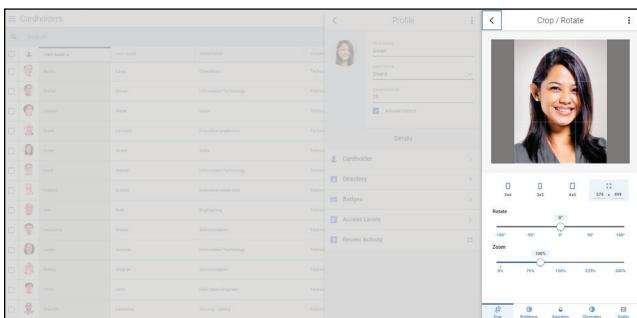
Cardholders

Search

First Name

Last Name

Department

Profile

First Name
Susan

Last Name
Stuard

Details

Cardholder

Directory

Badges

Access Levels

Recent Activity

Crop / Rotate

3x4

3x5

4x5

374 x 499

Rotate

0°

-180°

-90°

0°

90°

180°

Zoom

100%

0%

75%

150%

225%

300%

Crop

Brightness

Saturation

Chromatic

Quality